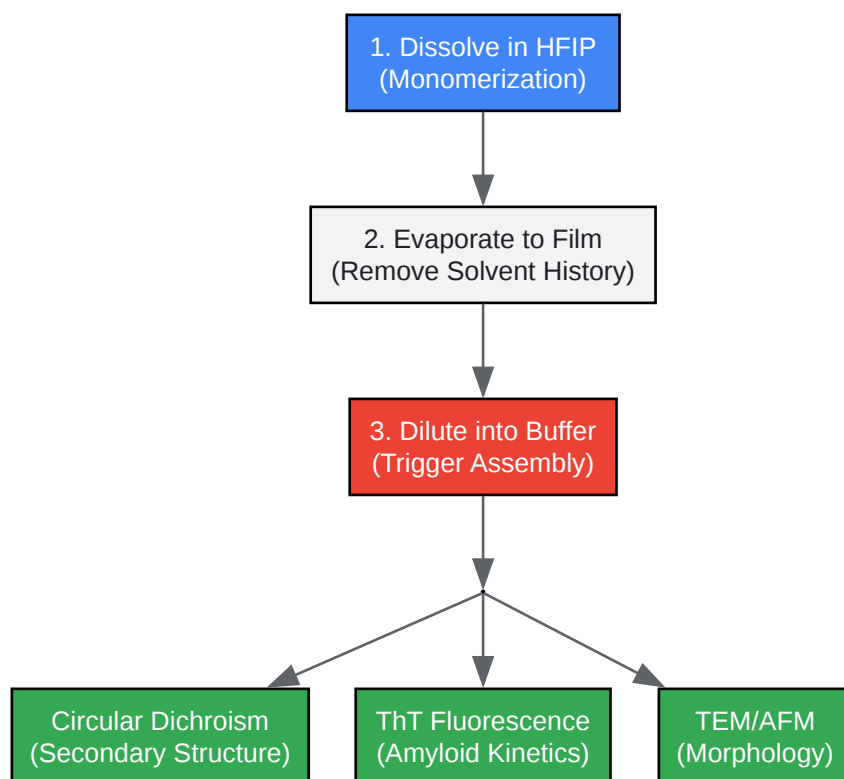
1. Dissolve in HFIP
(Monomerization)

2. Evaporate to Film
(Remove Solvent History)

3. Dilute into Buffer
(Trigger Assembly)

Circular Dichroism
(Secondary Structure)

ThT Fluorescence
(Amyloid Kinetics)

TEM/AFM
(Morphology)